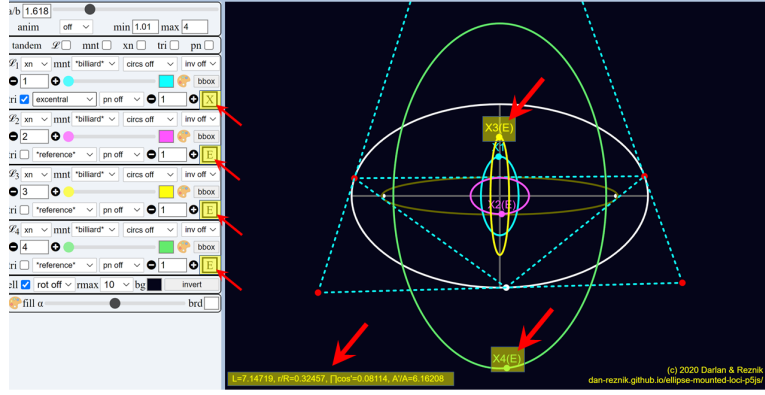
a/b 1.618
anim off min 1.01 max 4
tandem $\mathscr{L}$ mnt xn tri pn
$\mathscr{L}_1$ xn mnt *billiard* circs off inv off
1 bbox
tri excentral pn off 1 X
$\mathscr{L}_2$ xn mnt *billiard* circs off inv off
2 bbox
tri *reference* pn off 1 E
$\mathscr{L}_3$ xn mnt *billiard* circs off inv off
3 bbox
tri *reference* pn off 1 E
$\mathscr{L}_4$ xn mnt *billiard* circs off inv off
4 bbox
tri *reference* pn off 1 E
ell rot off rmax 10 bg invert
fill α brd

X3(E)
X1
X2(E)
X4(E)

L=7.14719, r/R=0.32457, ∏cos'=0.08114, A'/A=6.16208

(c) 2020 Darlan & Reznik
dan-reznik.github.io/ellipse-mounted-loci-p5js/